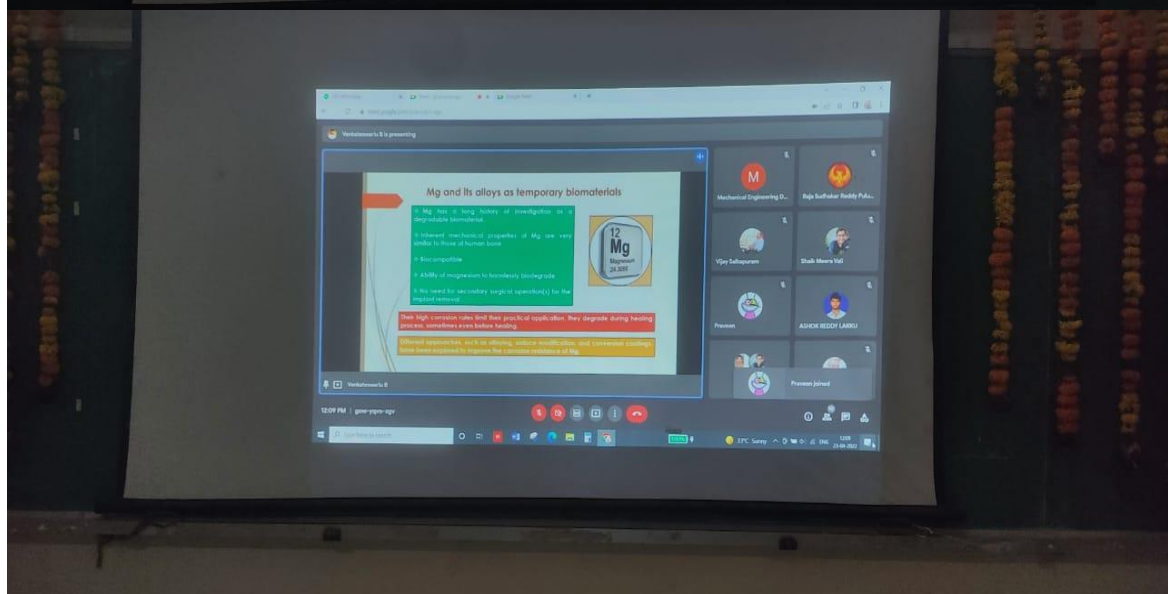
Venkateswarlu B is presenting

Mg and its alloys as temporary biomaterials

Mg has a long history of investigation as a degradable biomaterial

Inherent mechanical properties of Mg are very similar to those of human bone

Biocompatible

Ability of magnesium to harmlessly biodegrade

No need for secondary surgical operation(s) for the implant removal

12
Mg
Magnesium
24.3050

Their high corrosion rates limit their practical application, they degrade during healing process, sometimes even before healing.

Different approaches, such as alloying, surface modification, and conversion coatings have been explored to improve the corrosion resistance of Mg.

Venkateswarlu B

M
Mechanical Engineering D...
Raja Sudhakar Reddy Pula...
Vijay Sathupuram
Shaik Meera Vali
Praveen
ASHOK REDDY LAKKU
Praveen joined

12:09 PM | gow-yqns-sgr

Type here to search

33°C Sunny ENG 12:09